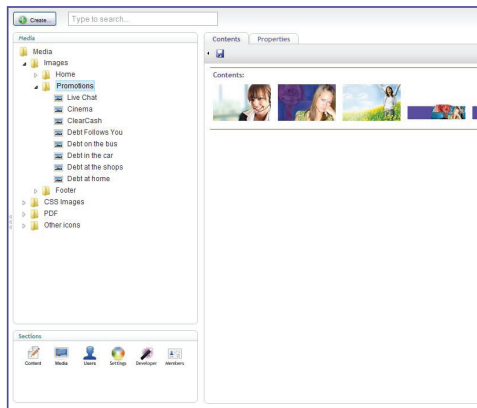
Create Type to search...

Media

Media
Images
Home
Promotions
Live Chat
Cinema
ClearCash
Debt Follows You
Debt on the bus
Debt in the car
Debt at the shops
Debt at home
Footer
CSS Images
PDF
Other icons

Sections

Content Media Users Settings Developer Members

Contents Properties

Contents: